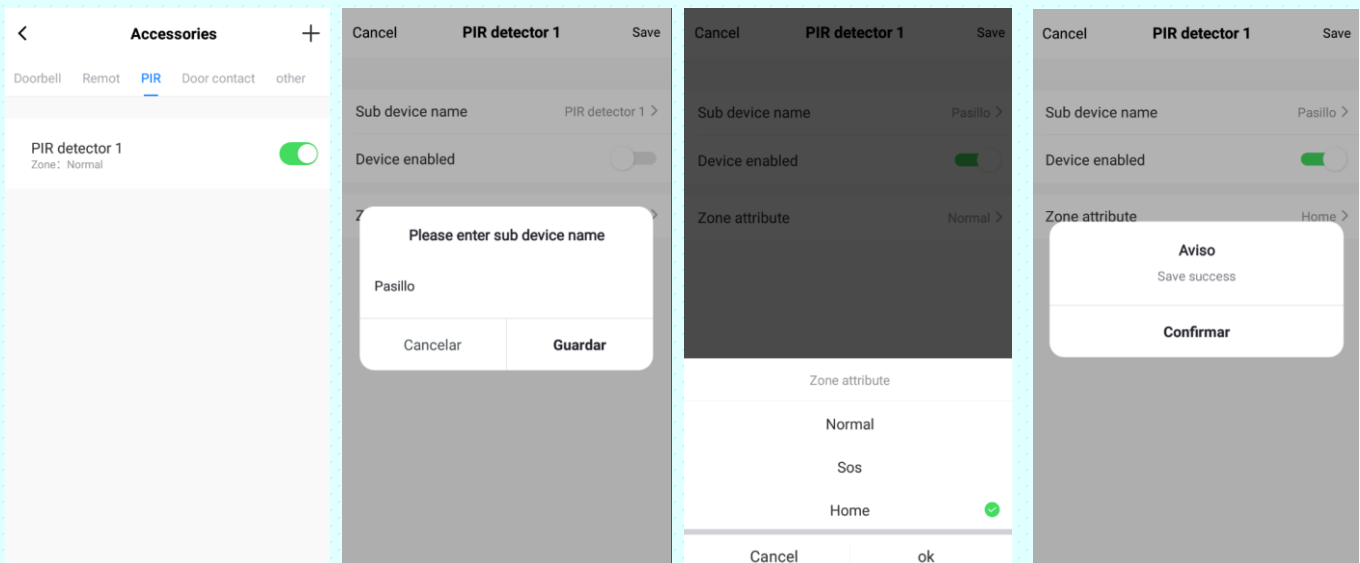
<
Accessories
+
Doorbell Remot PIR Door contact other

PIR detector 1
Zone: Normal

Cancel
PIR detector 1
Save

Sub device name
PIR detector 1 >

Device enabled

Z

Please enter sub device name

Pasillo

Cancelar
Guardar

Cancel
PIR detector 1
Save

Sub device name
Pasillo >

Device enabled

Zone attribute
Normal >

Zone attribute

Normal

Sos

Home

Cancel
ok

Cancel
PIR detector 1
Save

Sub device name
Pasillo >

Device enabled

Zone attribute
Home >

Aviso
Save success

Confirmar